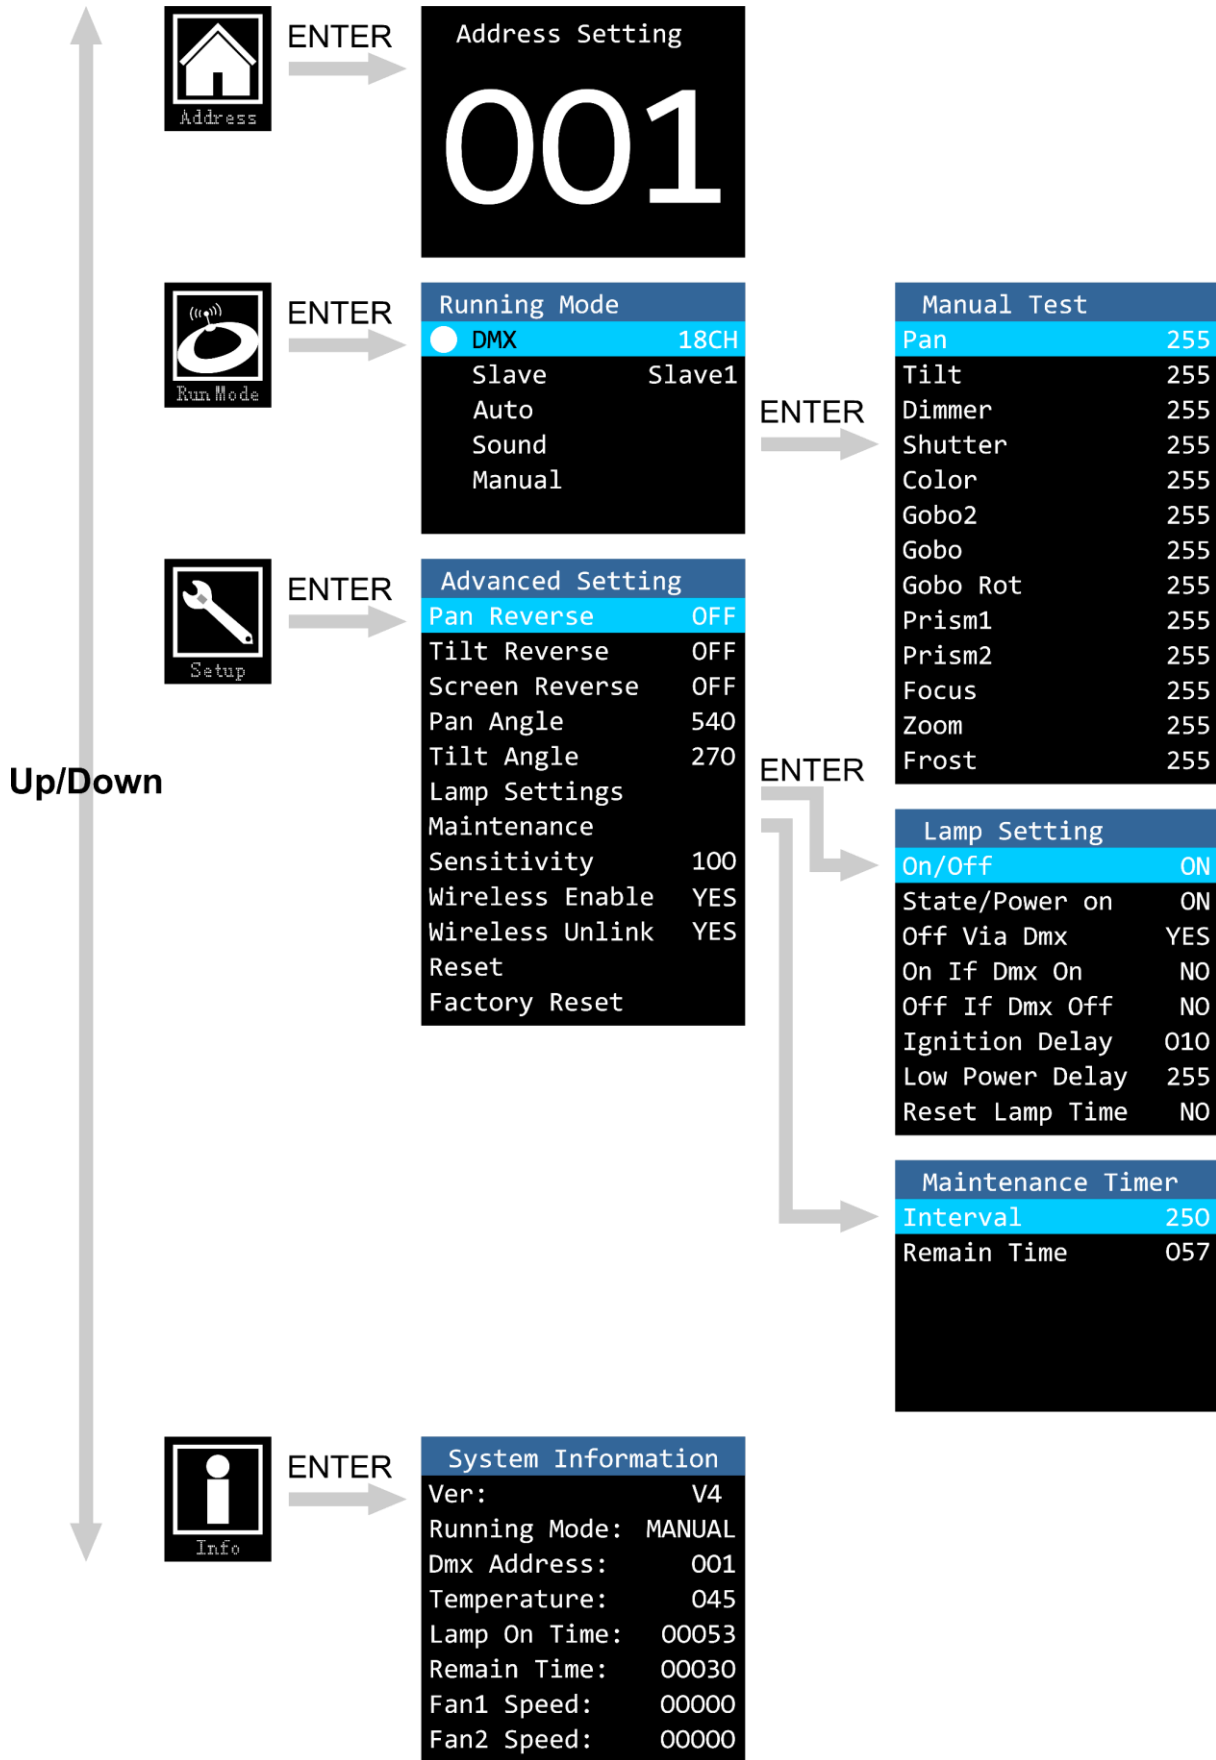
Up/Down

Address
ENTER
Address Setting
001

Run Mode
ENTER
Running Mode
DMX 18CH
Slave Slave1
Auto
Sound
Manual

ENTER
Manual Test
Pan 255
Tilt 255
Dimmer 255
Shutter 255
Color 255
Gobo2 255
Gobo 255
Gobo Rot 255
Prism1 255
Prism2 255
Focus 255
Zoom 255
Frost 255

Setup
ENTER
Advanced Setting
Pan Reverse OFF
Tilt Reverse OFF
Screen Reverse OFF
Pan Angle 540
Tilt Angle 270
Lamp Settings
Maintenance
Sensitivity 100
Wireless Enable YES
Wireless Unlink YES
Reset
Factory Reset

ENTER
Lamp Setting
On/Off ON
State/Power on ON
Off Via Dmx YES
On If Dmx On NO
Off If Dmx Off NO
Ignition Delay 010
Low Power Delay 255
Reset Lamp Time NO

Maintenance Timer
Interval 250
Remain Time 057

Info
ENTER
System Information
Ver: V4
Running Mode: MANUAL
Dmx Address: 001
Temperature: 045
Lamp On Time: 00053
Remain Time: 00030
Fan1 Speed: 00000
Fan2 Speed: 00000